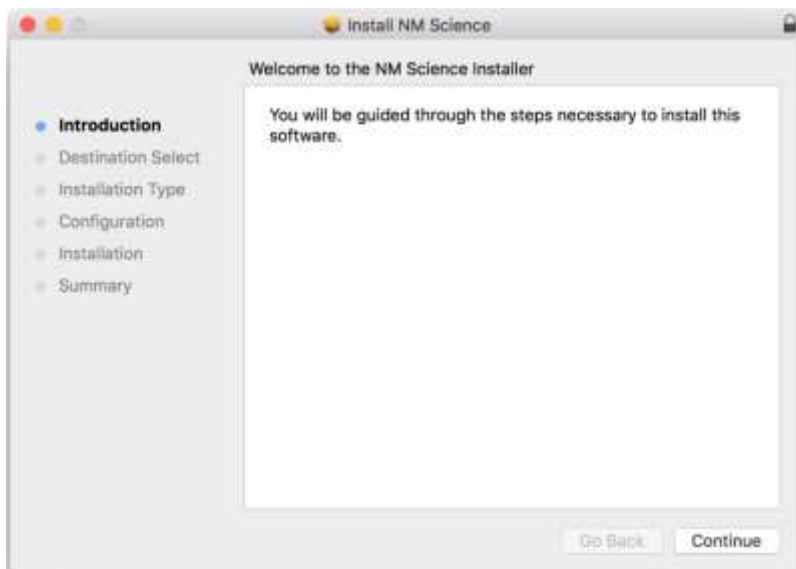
Install NM Science

Welcome to the NM Science Installer

Introduction
Destination Select
Installation Type
Configuration
Installation
Summary

You will be guided through the steps necessary to install this software.

Go Back
Continue